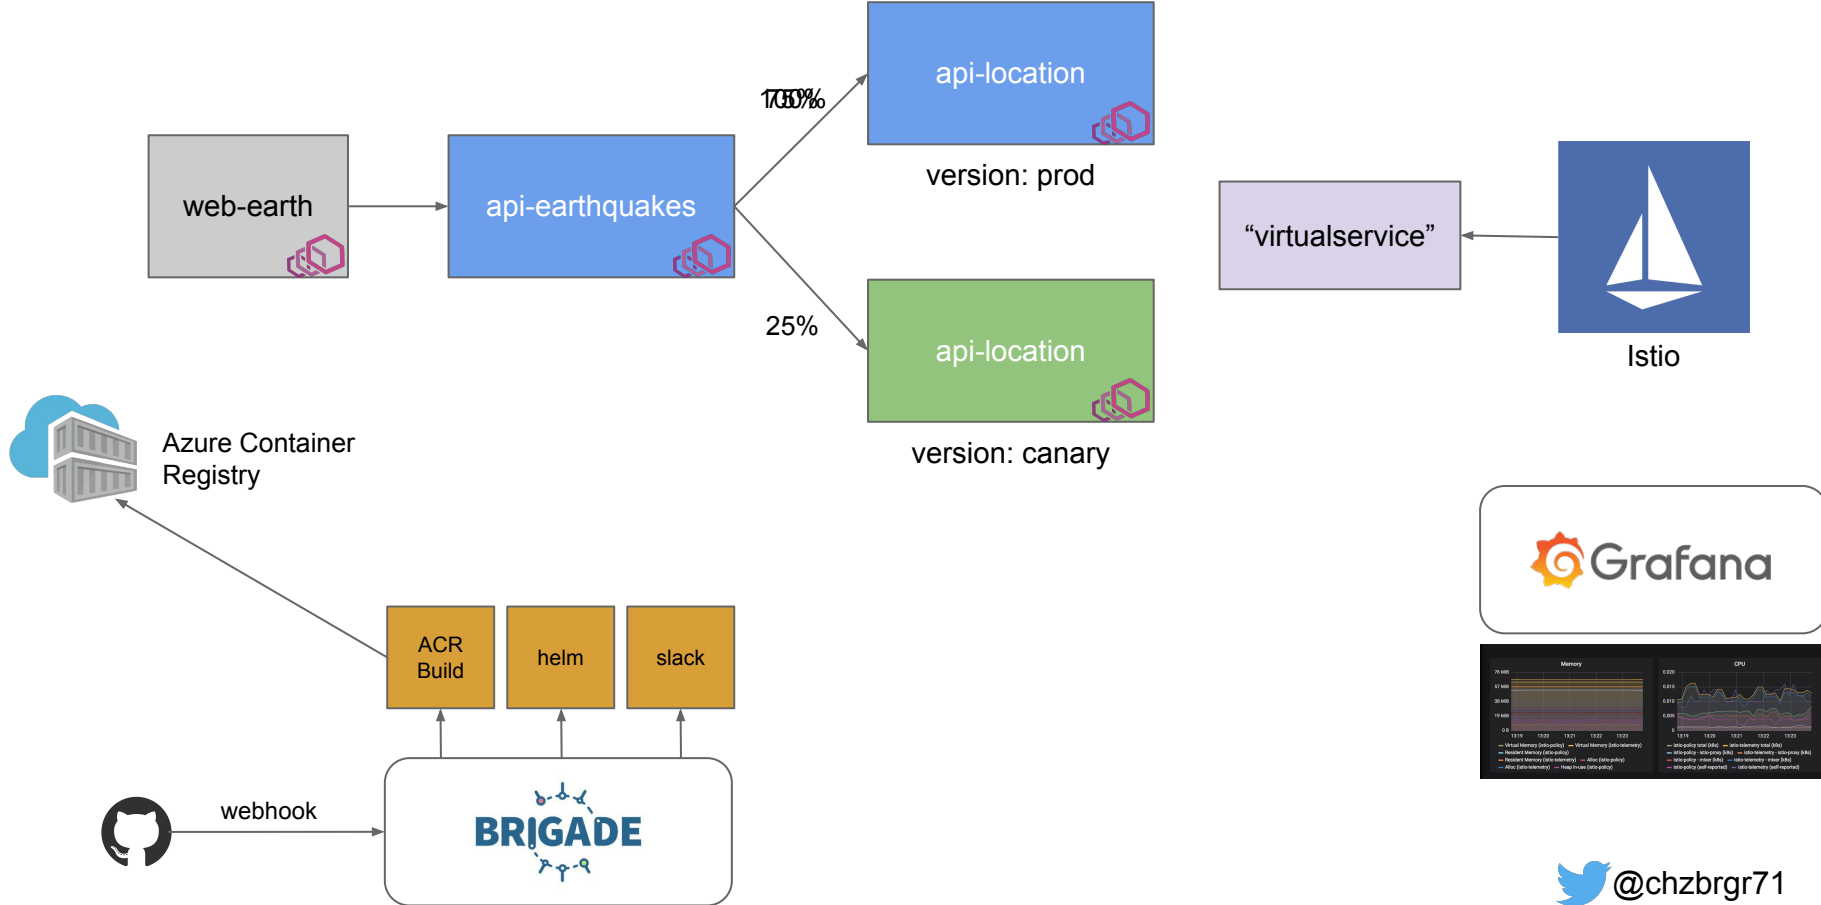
web-earth

api-earthquakes

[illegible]

api-location

version: prod

25%

api-location

version: canary

“virtualservice”

Istio

Azure Container Registry

ACR Build

helm

slack

webhook

BRIGADE

Grafana

Memory

CPU

@chzbrgr71